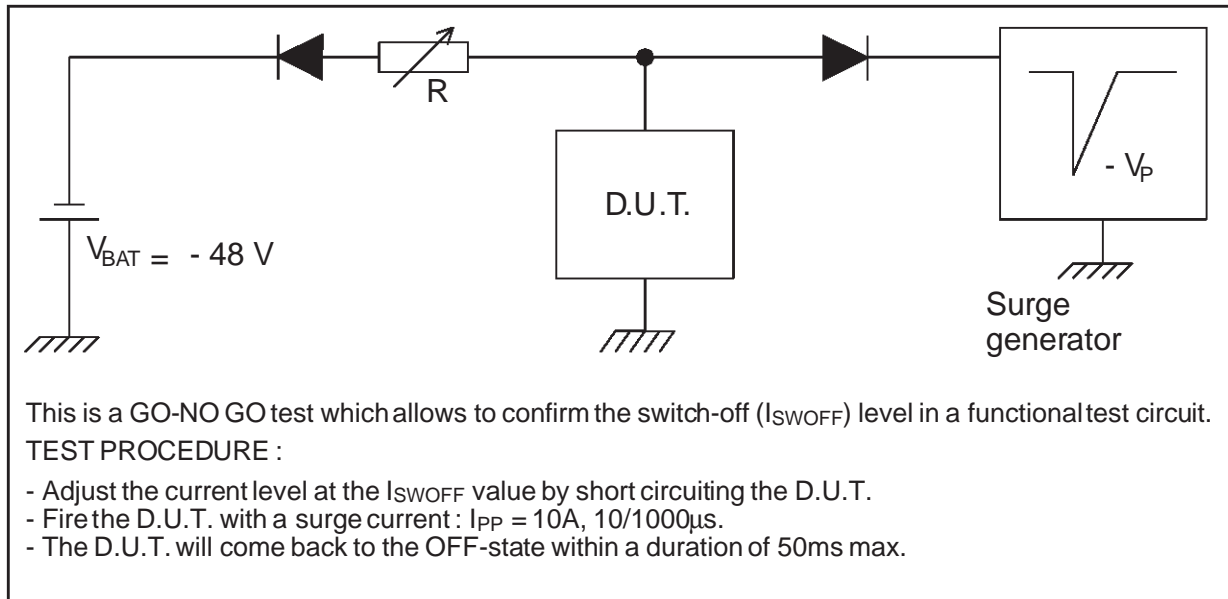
R

D.U.T.

$V_{BAT}$ = - 48 V

- $V_P$

Surge generator

This is a GO-NO GO test which allows to confirm the switch-off ($I_{SWOFF}$) level in a functional test circuit.

TEST PROCEDURE :

- Adjust the current level at the $I_{SWOFF}$ value by short circuiting the D.U.T.
- Fire the D.U.T. with a surge current : $I_{PP}$ = 10A, 10/1000µs.
- The D.U.T. will come back to the OFF-state within a duration of 50ms max.